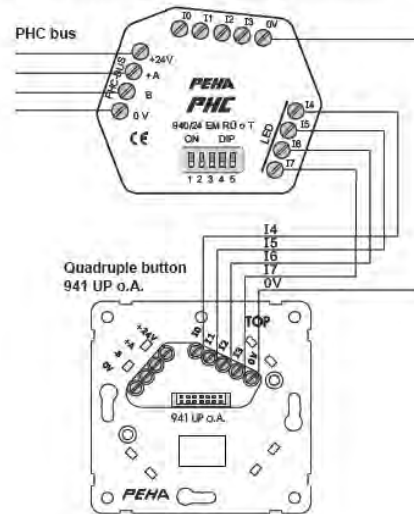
PHC bus

I0 I1 I2 I3 0V

PHC-BUS
+24V
+A
B
0 V

PEHA
PHC
940/24 EM RO o T
ON DIP
1 2 3 4 5

LED
I4
I5
I6
I7

I4
I5
I6
I7
0V

Quadruple button
941 UP o.A.

+24V
A
B
0V

I0
I1
I2
I3
0V
TOP

941 UP o.A.

PEHA